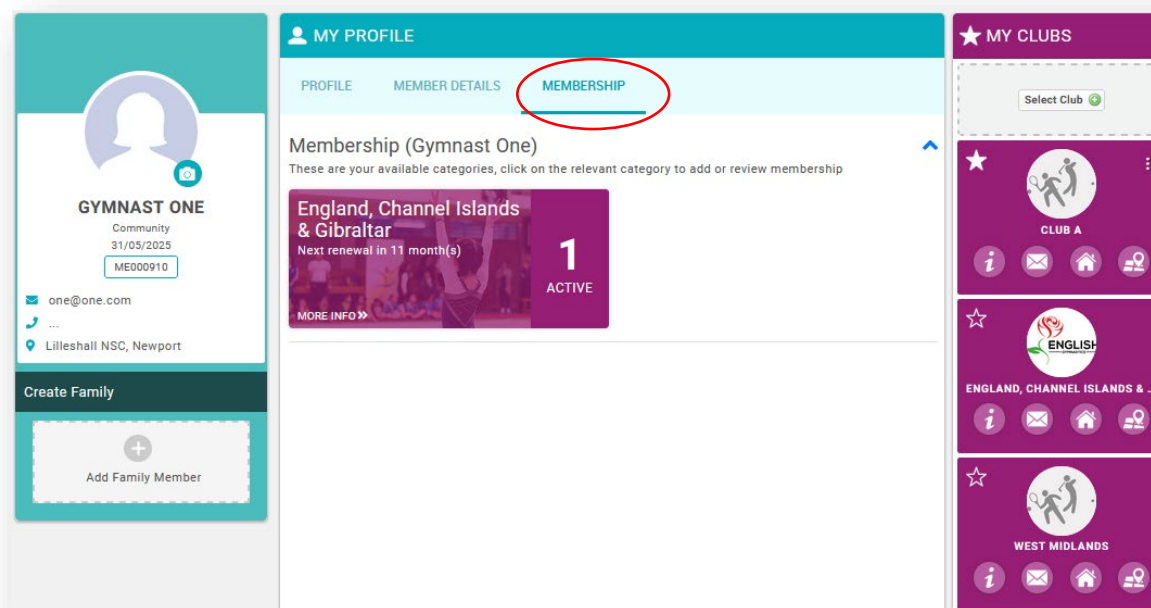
GYMNAST ONE
Community
31/05/2025
ME000910

one@one.com
...
Lilleshall NSC, Newport

Create Family

Add Family Member

MY PROFILE

PROFILE MEMBER DETAILS MEMBERSHIP

Membership (Gymnast One)
These are your available categories, click on the relevant category to add or review membership

England, Channel Islands & Gibraltar
Next renewal in 11 month(s)
MORE INFO »
1
ACTIVE

MY CLUBS

Select Club

CLUB A

ENGLISH GYMNASTICS
ENGLAND, CHANNEL ISLANDS & ...

WEST MIDLANDS